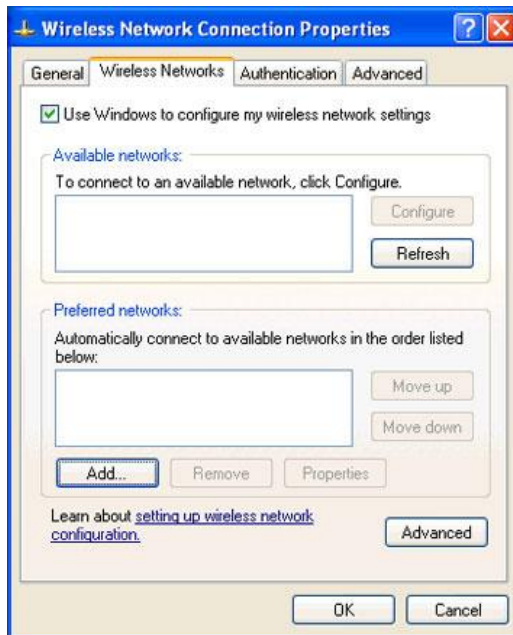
Wireless Network Connection Properties

General | Wireless Networks | Authentication | Advanced

Use Windows to configure my wireless network settings

Available networks:

To connect to an available network, click Configure.

Configure

Refresh

Preferred networks:

Automatically connect to available networks in the order listed below:

Move up

Move down

Add...

Remove

Properties

Learn about setting up wireless network configuration.

Advanced

OK

Cancel